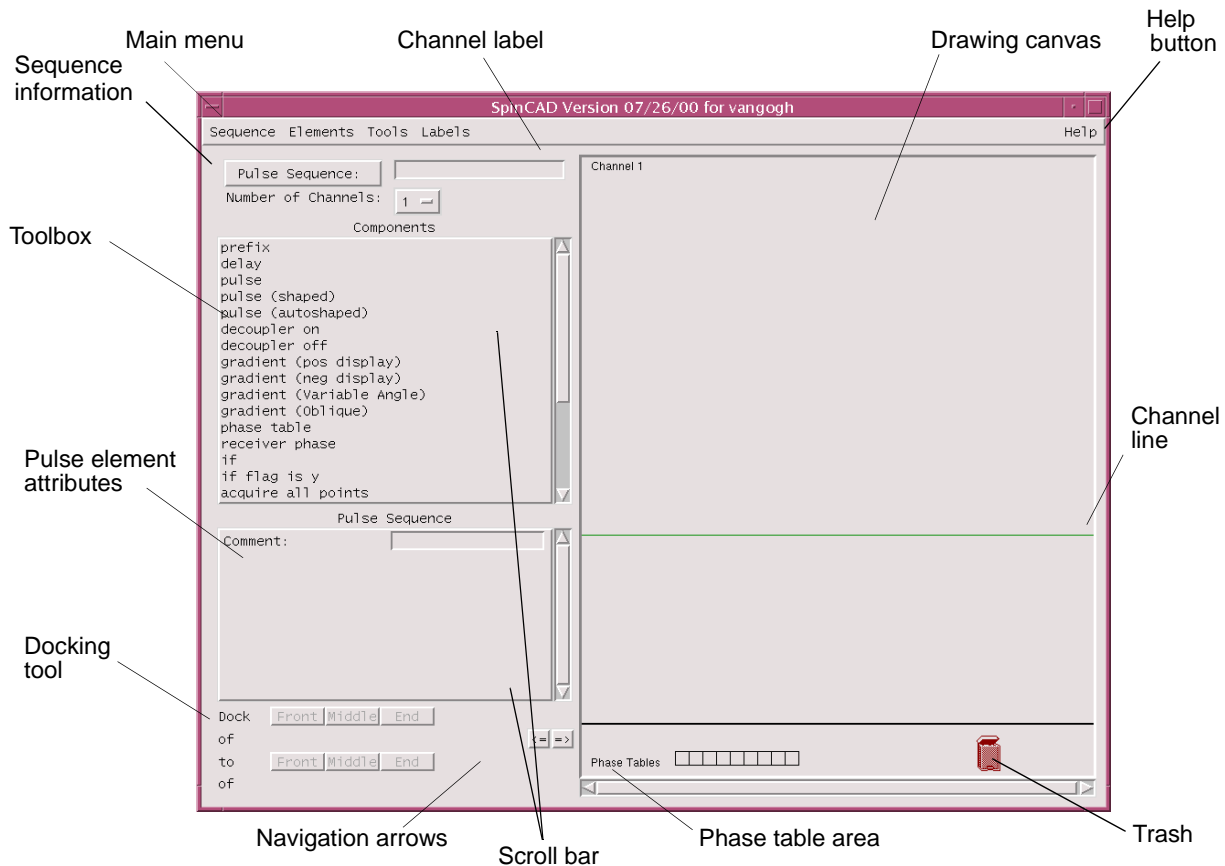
Main menu

Channel label

Drawing canvas

Help button

Sequence information

SpinCAD Version 07/26/00 for vangogh

Sequence Elements Tools Labels

Help

Pulse Sequence:

Number of Channels: 1

Channel 1

Toolbox

Components

prefix
delay
pulse
pulse (shaped)
pulse (autoshaped)
decoupler on
decoupler off
gradient (pos display)
gradient (neg display)
gradient (Variable Angle)
gradient (Oblique)
phase table
receiver phase
if
if flag is y
acquire all points

Channel line

Pulse element attributes

Pulse Sequence

Comment:

Docking tool

Dock Front Middle End

of

<= =>

to Front Middle End

of

Phase Tables

Navigation arrows

Scroll bar

Phase table area

Trash